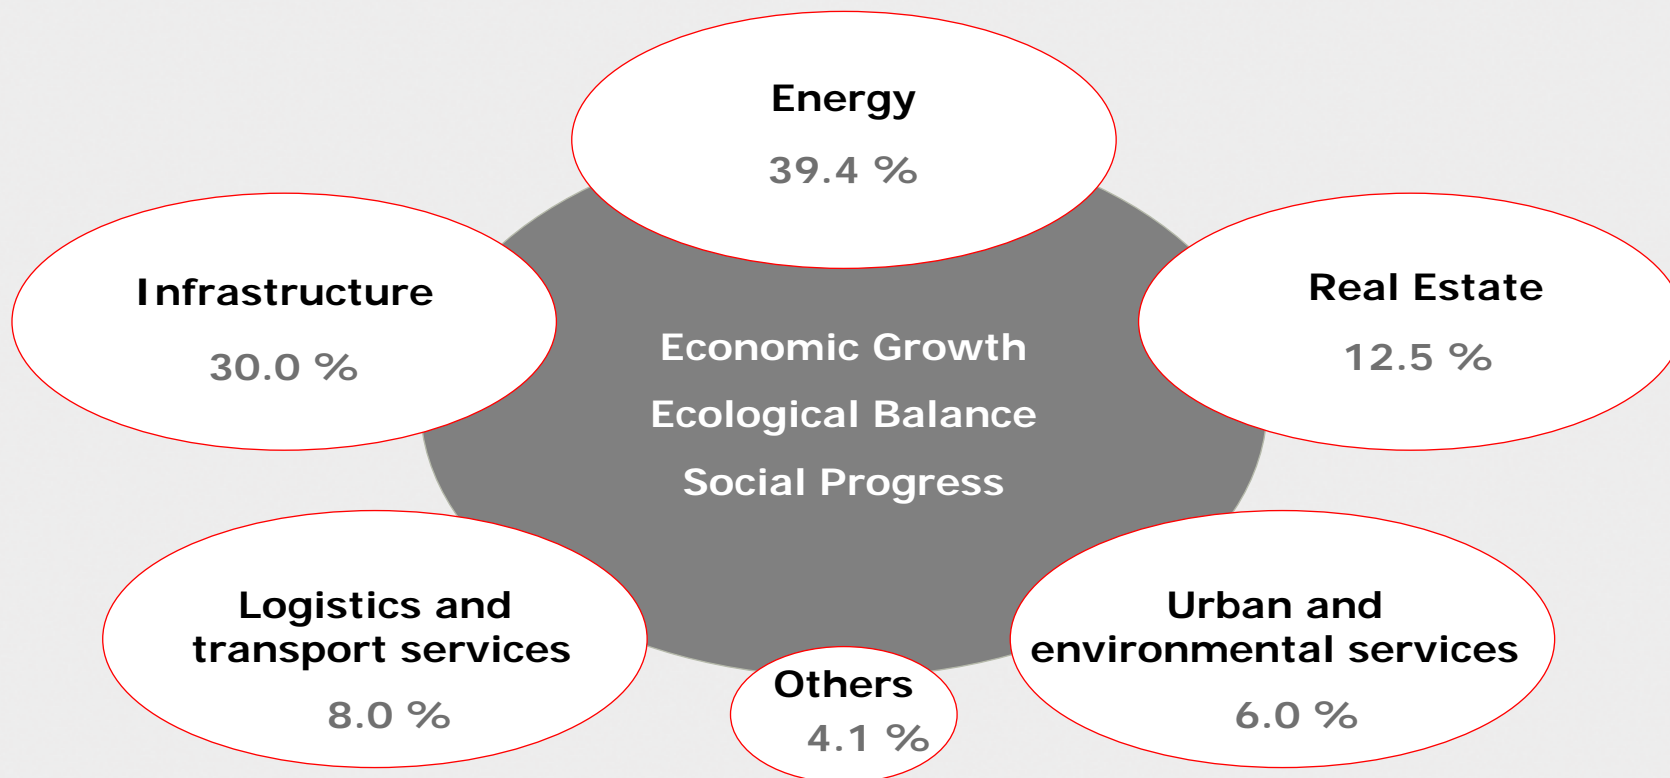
Energy

39.4 %

Infrastructure

30.0 %

Real Estate

12.5 %

Economic Growth

Ecological Balance

Social Progress

Logistics and transport services

8.0 %

Others

4.1 %

Urban and environmental services

6.0 %